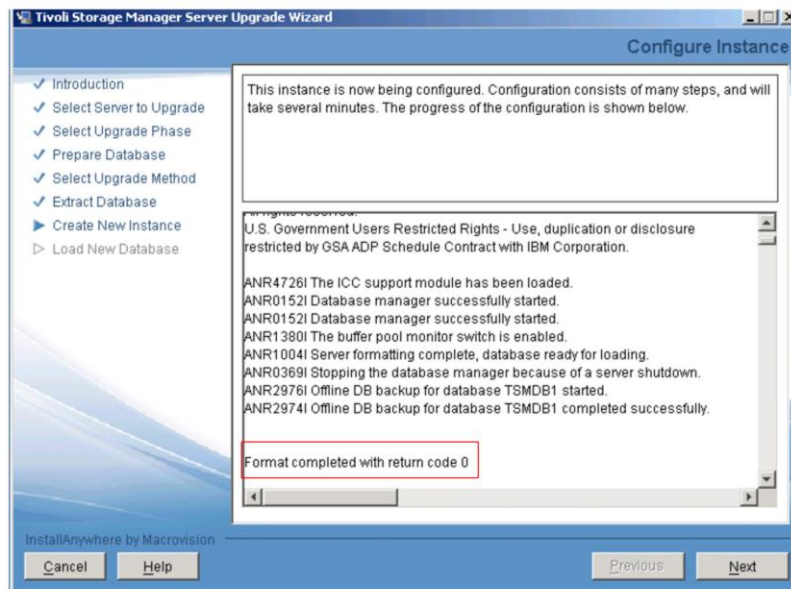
Tivoli Storage Manager Server Upgrade Wizard

Configure Instance

✓ Introduction
✓ Select Server to Upgrade
✓ Select Upgrade Phase
✓ Prepare Database
✓ Select Upgrade Method
✓ Extract Database
▶ Create New Instance
▷ Load New Database

This instance is now being configured. Configuration consists of many steps, and will take several minutes. The progress of the configuration is shown below.

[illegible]
U.S. Government Users Restricted Rights - Use, duplication or disclosure restricted by GSA ADP Schedule Contract with IBM Corporation.

ANR4726I The ICC support module has been loaded.
ANR0152I Database manager successfully started.
ANR0152I Database manager successfully started.
ANR1380I The buffer pool monitor switch is enabled.
ANR1004I Server formatting complete, database ready for loading.
ANR0369I Stopping the database manager because of a server shutdown.
ANR2976I Offline DB backup for database TSMDB1 started.
ANR2974I Offline DB backup for database TSMDB1 completed successfully.

Format completed with return code 0

InstallAnywhere by Macrovision

Cancel
Help
Previous
Next